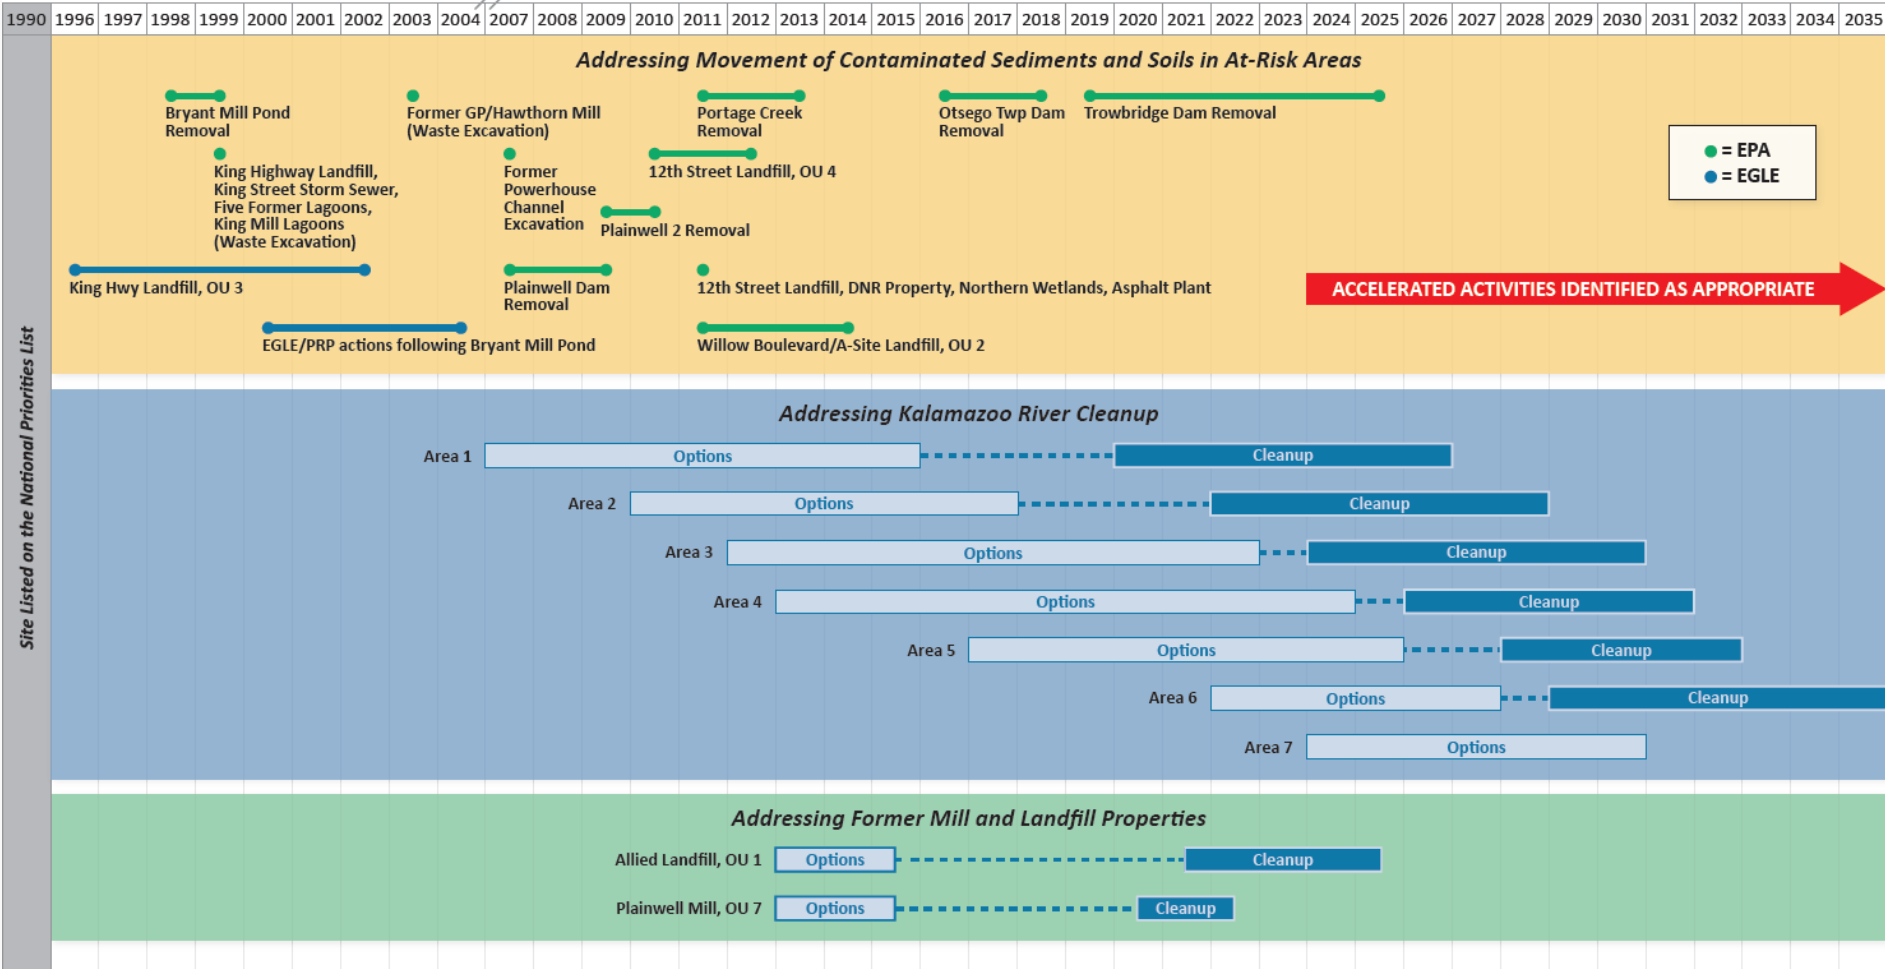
| 1990 | 1996 | 1997 | 1998 | 1999 | 2000 | 2001 | 2002 | 2003 | 2004 | 2007 | 2008 | 2009 | 2010 | 2011 | 2012 | 2013 | 2014 | 2015 | 2016 | 2017 | 2018 | 2019 | 2020 | 2021 | 2022 | 2023 | 2024 | 2025 | 2026 | 2027 | 2028 | 2029 | 2030 | 2031 | 2032 | 2033 | 2034 | 2035 |
|---|---|---|---|---|---|---|---|---|---|---|---|---|---|---|---|---|---|---|---|---|---|---|---|---|---|---|---|---|---|---|---|---|---|---|---|---|---|---|

Site Listed on the National Priorities List

Addressing Movement of Contaminated Sediments and Soils in At-Risk Areas

Bryant Mill Pond Removal

Former GP/Hawthorn Mill (Waste Excavation)

Portage Creek Removal

Otsego Twp Dam Removal

Trowbridge Dam Removal

= EPA
= EGLE

King Highway Landfill, King Street Storm Sewer, Five Former Lagoons, King Mill Lagoons (Waste Excavation)

Former Powerhouse Channel Excavation

12th Street Landfill, OU 4

Plainwell 2 Removal

King Hwy Landfill, OU 3

Plainwell Dam Removal

12th Street Landfill, DNR Property, Northern Wetlands, Asphalt Plant

ACCELERATED ACTIVITIES IDENTIFIED AS APPROPRIATE

EGLE/PRP actions following Bryant Mill Pond

Willow Boulevard/A-Site Landfill, OU 2

Addressing Kalamazoo River Cleanup

Area 1 Options Cleanup

Area 2 Options Cleanup

Area 3 Options Cleanup

Area 4 Options Cleanup

Area 5 Options Cleanup

Area 6 Options Cleanup

Area 7 Options

Addressing Former Mill and Landfill Properties

Allied Landfill, OU 1 Options Cleanup

Plainwell Mill, OU 7 Options Cleanup